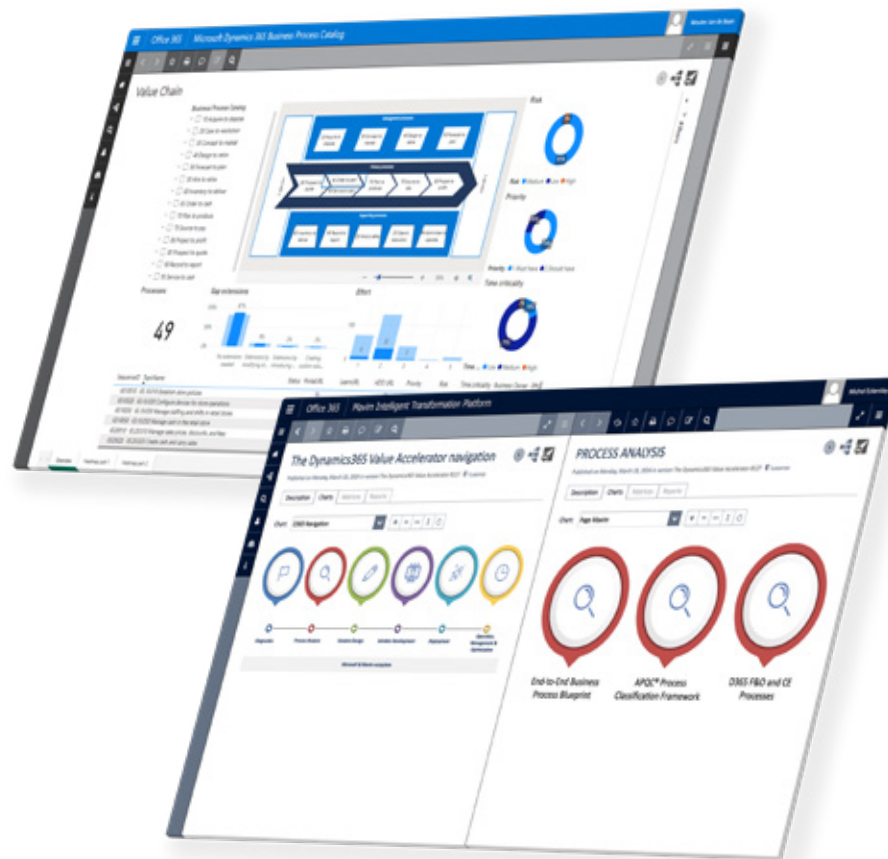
Office 365 Microsoft Dynamics 365 Business Process Catalog

Value Chain

Business Process Catalog

10 Acquire to dispose

20 Case to resolution

30 Concept to market

40 Design to retire

50 Forecast to plan

60 Hire to retire

70 Inventory to deliver

80 Order to cash

90 Plan to produce

15 Source to pay

80 Prospect to profit

85 Prospect to quote

90 Record to report

95 Service to cash

Risk

Priority

Time criticality

Processes

49

Gap extensions

Effort

Overview

Office 365 Mavim Intelligent Transformation Platform

The Dynamics365 Value Accelerator navigation

Description Charts

Chart: D365 Navigation

Diagnostics Process Analysis Solution Design Solution Development Deployment

Microsoft & Mavim navigation

PROCESS ANALYSIS

Description Charts

Chart: Page Master

End-to-End Business Process Blueprint

APQC® Process Classification Framework

D365 F&O and CE Processes